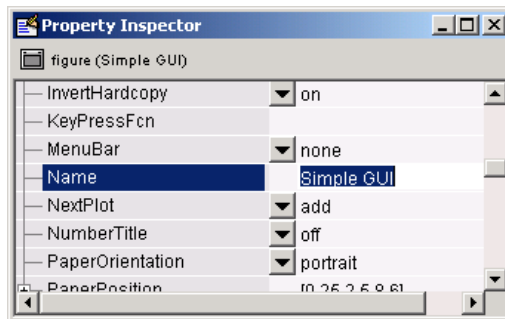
Property Inspector

figure (Simple GUI)

| Property | Value |
|---|---|
| InvertHardcopy | on |
| KeyPressFcn | |
| MenuBar | none |
| Name | Simple GUI |
| NextPlot | add |
| NumberTitle | off |
| PaperOrientation | portrait |
| PaperPosition | [0.25 2.5 8 6] |